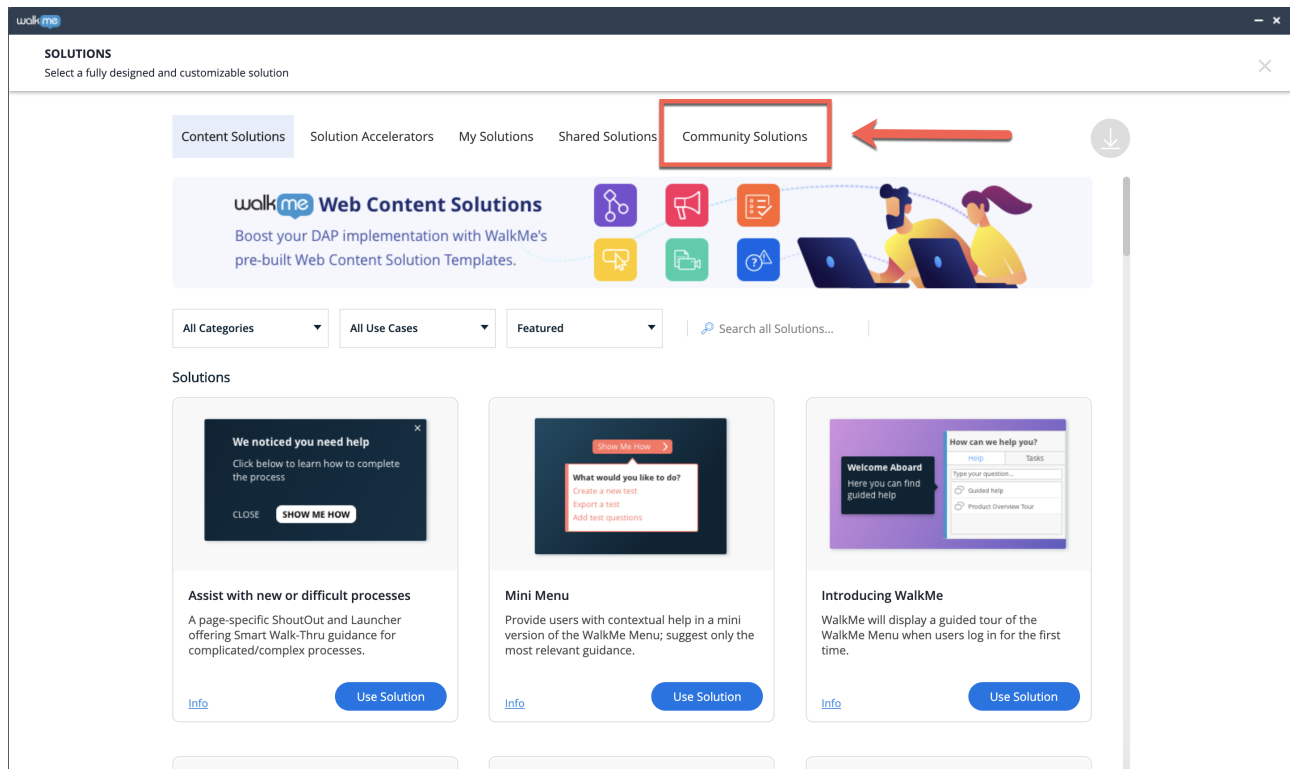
walkme

SOLUTIONS
Select a fully designed and customizable solution

Content Solutions Solution Accelerators My Solutions Shared Solutions Community Solutions

walkme Web Content Solutions
Boost your DAP implementation with WalkMe's pre-built Web Content Solution Templates.

All Categories
All Use Cases
Featured
Search all Solutions...

Solutions

We noticed you need help
Click below to learn how to complete the process
CLOSE
SHOW ME HOW

Assist with new or difficult processes
A page-specific ShoutOut and Launcher offering Smart Walk-Thru guidance for complicated/complex processes.
Info
Use Solution

Show Me How
What would you like to do?
Create a new test
Export a test
Add test questions

Mini Menu
Provide users with contextual help in a mini version of the WalkMe Menu; suggest only the most relevant guidance.
Info
Use Solution

Welcome Aboard
Here you can find guided help
How can we help you?
Help
Tasks
Type your question...
Guided help
Product Overview Tour

Introducing WalkMe
WalkMe will display a guided tour of the WalkMe Menu when users log in for the first time.
Info
Use Solution